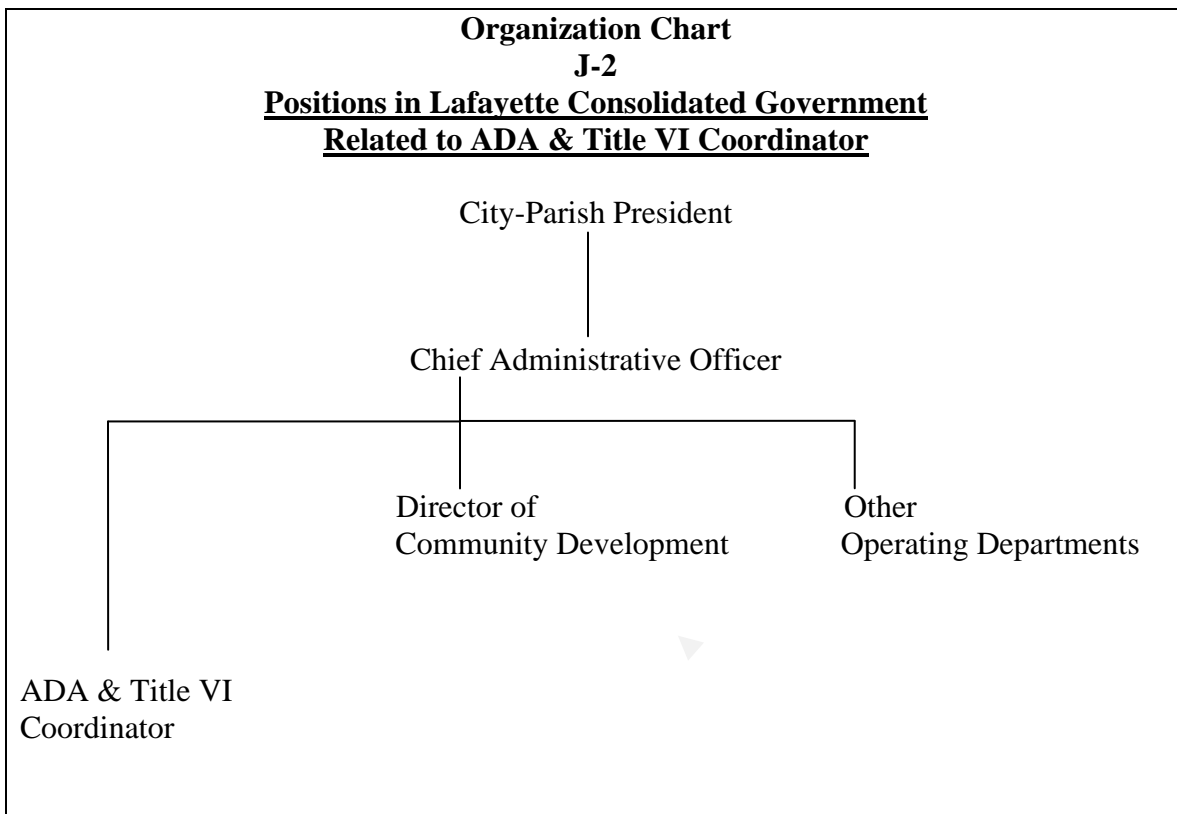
**Organization Chart**
**J-2**
**Positions in Lafayette Consolidated Government**
**Related to ADA & Title VI Coordinator**

City-Parish President

Chief Administrative Officer

Director of Community Development

Other Operating Departments

ADA & Title VI Coordinator